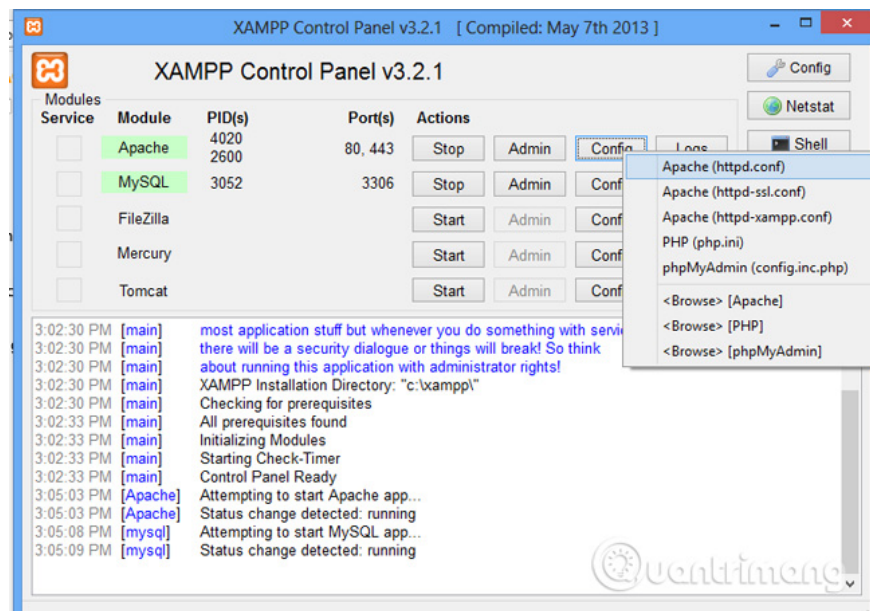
XAMPP Control Panel v3.2.1 [ Compiled: May 7th 2013 ]

XAMPP Control Panel v3.2.1

Config
Netstat
Shell

Modules
Service

| Module | PID(s) | Port(s) | Actions | | | |
|---|---|---|---|---|---|---|
| Apache | 4020 2600 | 80, 443 | Stop | Admin | Config | Logs |
| MySQL | 3052 | 3306 | Stop | Admin | Conf | |
| FileZilla | | | Start | Admin | Conf | |
| Mercury | | | Start | Admin | Conf | |
| Tomcat | | | Start | Admin | Conf | |

Apache (httpd.conf)
Apache (httpd-ssl.conf)
Apache (httpd-xampp.conf)
PHP (php.ini)
phpMyAdmin (config.inc.php)
<Browse> [Apache]
<Browse> [PHP]
<Browse> [phpMyAdmin]

3:02:30 PM [main] most application stuff but whenever you do something with servi
3:02:30 PM [main] there will be a security dialogue or things will break! So think
3:02:30 PM [main] about running this application with administrator rights!
3:02:30 PM [main] XAMPP Installation Directory: "c:\xampp\"
3:02:30 PM [main] Checking for prerequisites
3:02:33 PM [main] All prerequisites found
3:02:33 PM [main] Initializing Modules
3:02:33 PM [main] Starting Check-Timer
3:02:33 PM [main] Control Panel Ready
3:05:03 PM [Apache] Attempting to start Apache app...
3:05:03 PM [Apache] Status change detected: running
3:05:08 PM [mysql] Attempting to start MySQL app...
3:05:09 PM [mysql] Status change detected: running

Quantrimang